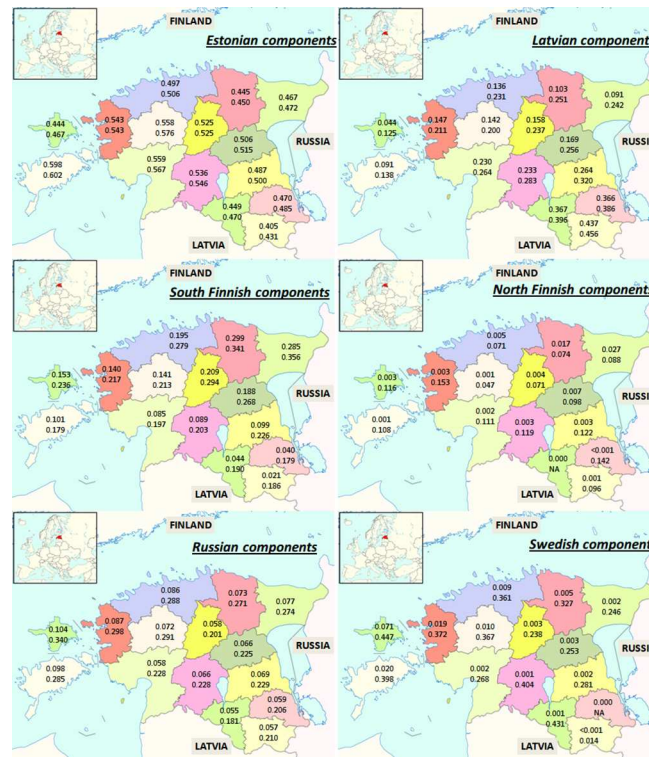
FINLAND
Estonian components
0.497
0.506
0.445
0.450
0.467
0.472
0.444
0.467
0.543
0.543
0.558
0.576
0.525
0.525
0.506
0.515
RUSSIA
0.598
0.602
0.559
0.567
0.536
0.546
0.487
0.500
0.470
0.485
0.449
0.470
0.405
0.431
LATVIA

FINLAND
Latvian component
0.136
0.231
0.103
0.251
0.091
0.242
0.044
0.125
0.147
0.211
0.142
0.200
0.158
0.237
0.169
0.256
RUSSI
0.091
0.138
0.230
0.264
0.233
0.283
0.264
0.320
0.366
0.386
0.367
0.396
0.437
0.456
LATVIA

FINLAND
South Finnish components
0.195
0.279
0.299
0.341
0.285
0.356
0.153
0.236
0.140
0.217
0.141
0.213
0.209
0.294
0.188
0.268
RUSSIA
0.101
0.179
0.085
0.197
0.089
0.203
0.099
0.226
0.040
0.179
0.044
0.190
0.021
0.186
LATVIA

FINLAND
North Finnish component
0.005
0.071
0.017
0.074
0.027
0.088
0.003
0.116
0.003
0.153
0.001
0.047
0.004
0.071
0.007
0.098
RUSSI
0.001
0.108
0.002
0.111
0.003
0.119
0.003
0.122
<0.001
0.142
0.000
NA
0.001
0.096
LATVIA

FINLAND
Russian components
0.086
0.288
0.073
0.271
0.077
0.274
0.104
0.340
0.087
0.298
0.072
0.291
0.058
0.201
0.066
0.225
RUSSIA
0.098
0.285
0.058
0.228
0.066
0.228
0.069
0.229
0.059
0.206
0.055
0.181
0.057
0.210
LATVIA

FINLAND
Swedish component
0.009
0.361
0.005
0.327
0.002
0.246
0.071
0.447
0.019
0.372
0.010
0.367
0.003
0.238
0.003
0.253
RUSSI
0.020
0.398
0.002
0.268
0.001
0.404
0.002
0.281
0.000
NA
0.001
0.431
<0.001
0.014
LATVIA